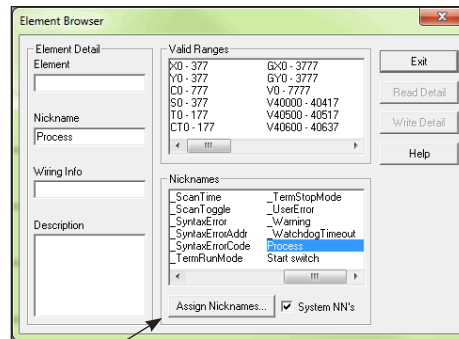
Element Browser

Element Detail
Element

Nickname
Process

Wiring Info

Description

Valid Ranges

| | |
|---|---|
| X0 - 377 | GX0 - 3777 |
| Y0 - 377 | GY0 - 7777 |
| C0 - 777 | V0 - 7777 |
| S0 - 377 | V40000 - 40417 |
| T0 - 177 | V40500 - 40517 |
| CT0 - 177 | V40600 - 40637 |

Nicknames

| | |
|---|---|
| _ScanTime | _TermStopMode |
| _ScanToggle | _UserError |
| _SyntaxError | _Warning |
| _SyntaxErrorAddr | _WatchdogTimeout |
| _SyntaxErrorCode | Process |
| _TermRunMode | Start switch |

Assign Nicknames...
System NN's

Exit
Read Detail
Write Detail
Help